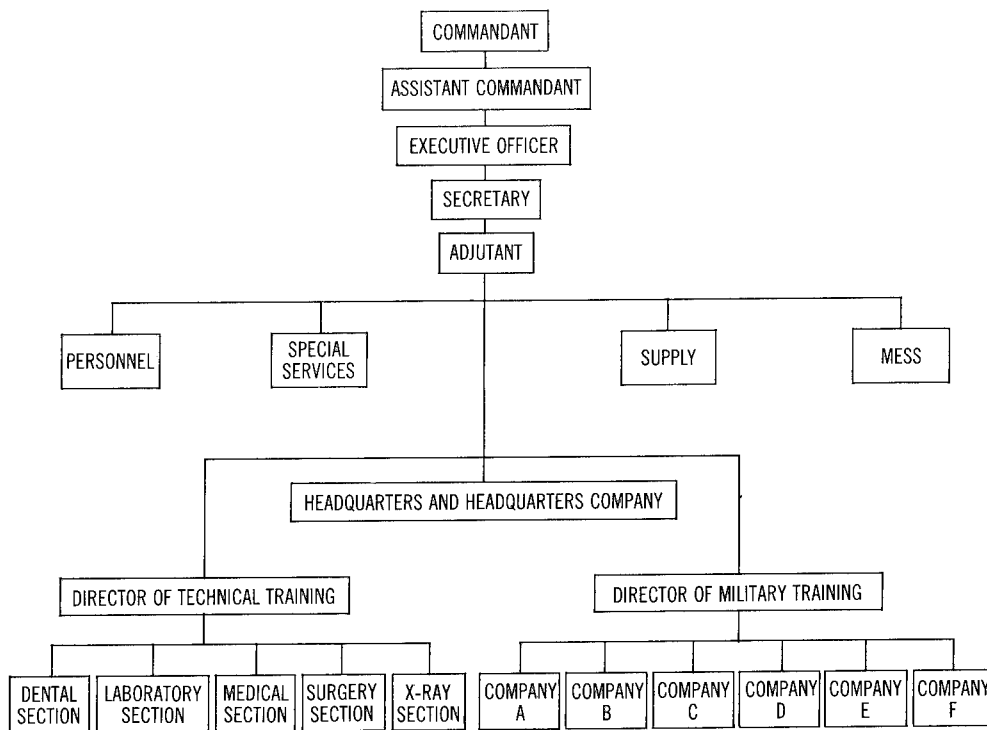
COMMANDANT

ASSISTANT COMMANDANT

EXECUTIVE OFFICER

SECRETARY

ADJUTANT

PERSONNEL

SPECIAL SERVICES

SUPPLY

MESS

HEADQUARTERS AND HEADQUARTERS COMPANY

DIRECTOR OF TECHNICAL TRAINING

DIRECTOR OF MILITARY TRAINING

DENTAL SECTION

LABORATORY SECTION

MEDICAL SECTION

SURGERY SECTION

X-RAY SECTION

COMPANY A

COMPANY B

COMPANY C

COMPANY D

COMPANY E

COMPANY F